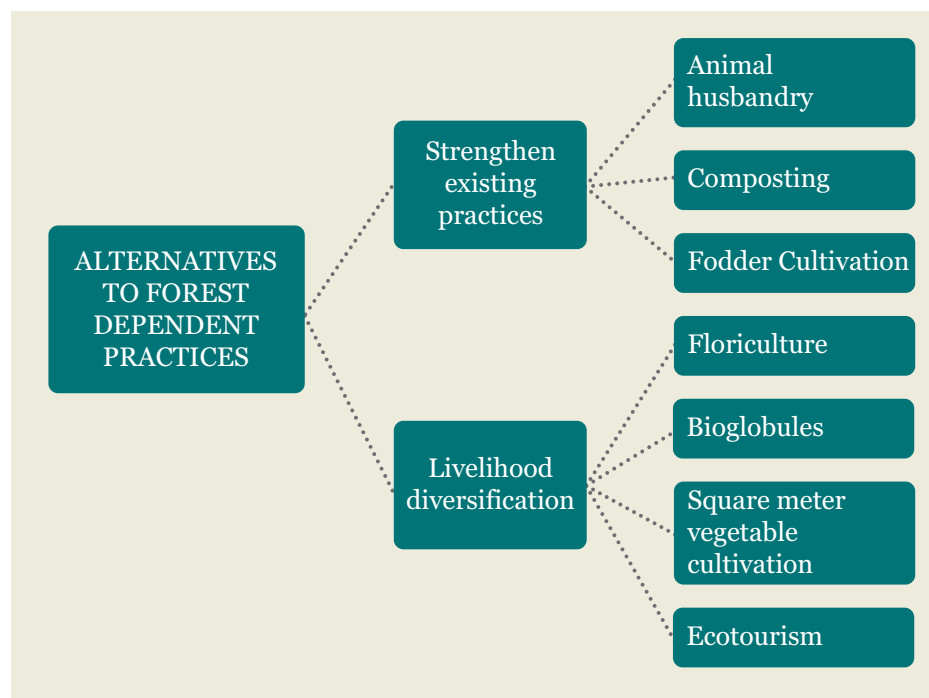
ALTERNATIVES TO FOREST DEPENDENT PRACTICES

Strengthen existing practices

Animal husbandry

Composting

Fodder Cultivation

Livelihood diversification

Floriculture

Bioglobules

Square meter vegetable cultivation

Ecotourism